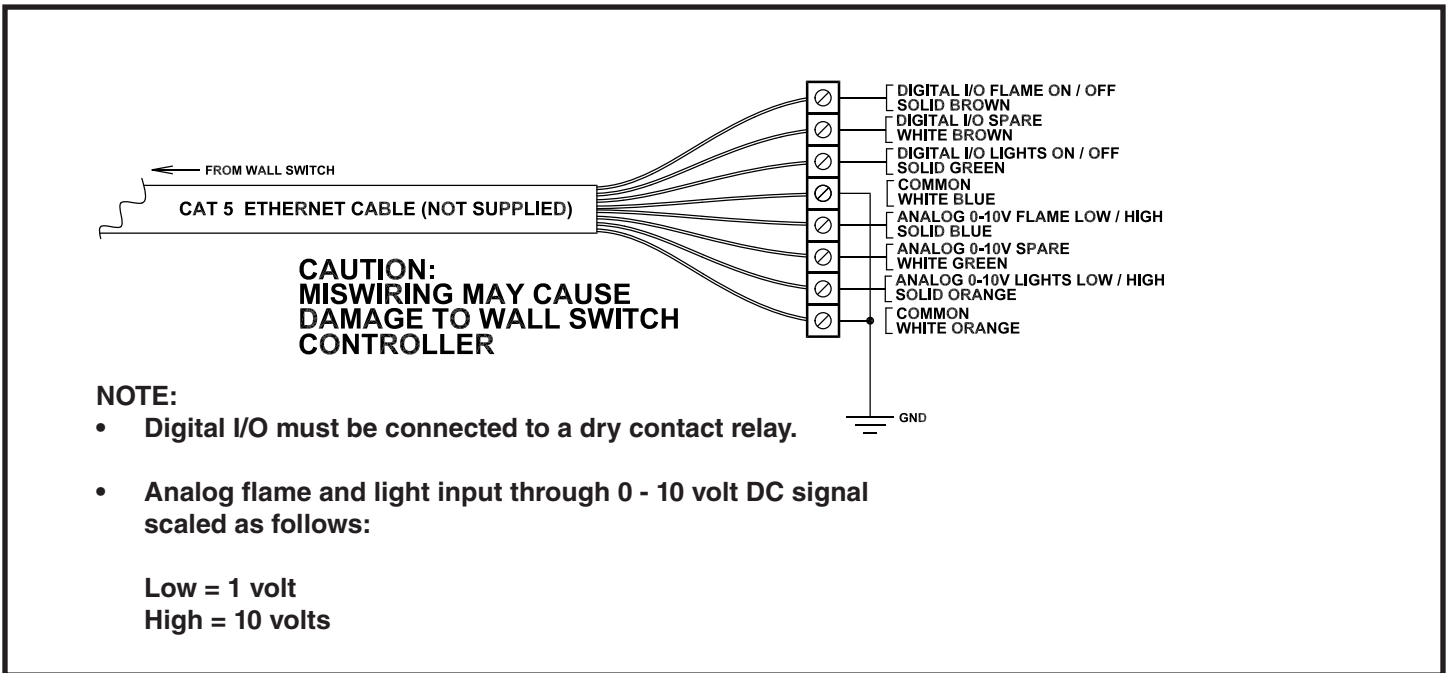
FROM WALL SWITCH

CAT 5 ETHERNET CABLE (NOT SUPPLIED)

DIGITAL I/O FLAME ON / OFF
SOLID BROWN

DIGITAL I/O SPARE
WHITE BROWN

DIGITAL I/O LIGHTS ON / OFF
SOLID GREEN

COMMON
WHITE BLUE

ANALOG 0-10V FLAME LOW / HIGH
SOLID BLUE

ANALOG 0-10V SPARE
WHITE GREEN

ANALOG 0-10V LIGHTS LOW / HIGH
SOLID ORANGE

COMMON
WHITE ORANGE

GND

CAUTION:
MISWIRING MAY CAUSE DAMAGE TO WALL SWITCH CONTROLLER

NOTE:

• Digital I/O must be connected to a dry contact relay.

• Analog flame and light input through 0 - 10 volt DC signal scaled as follows:

Low = 1 volt
High = 10 volts